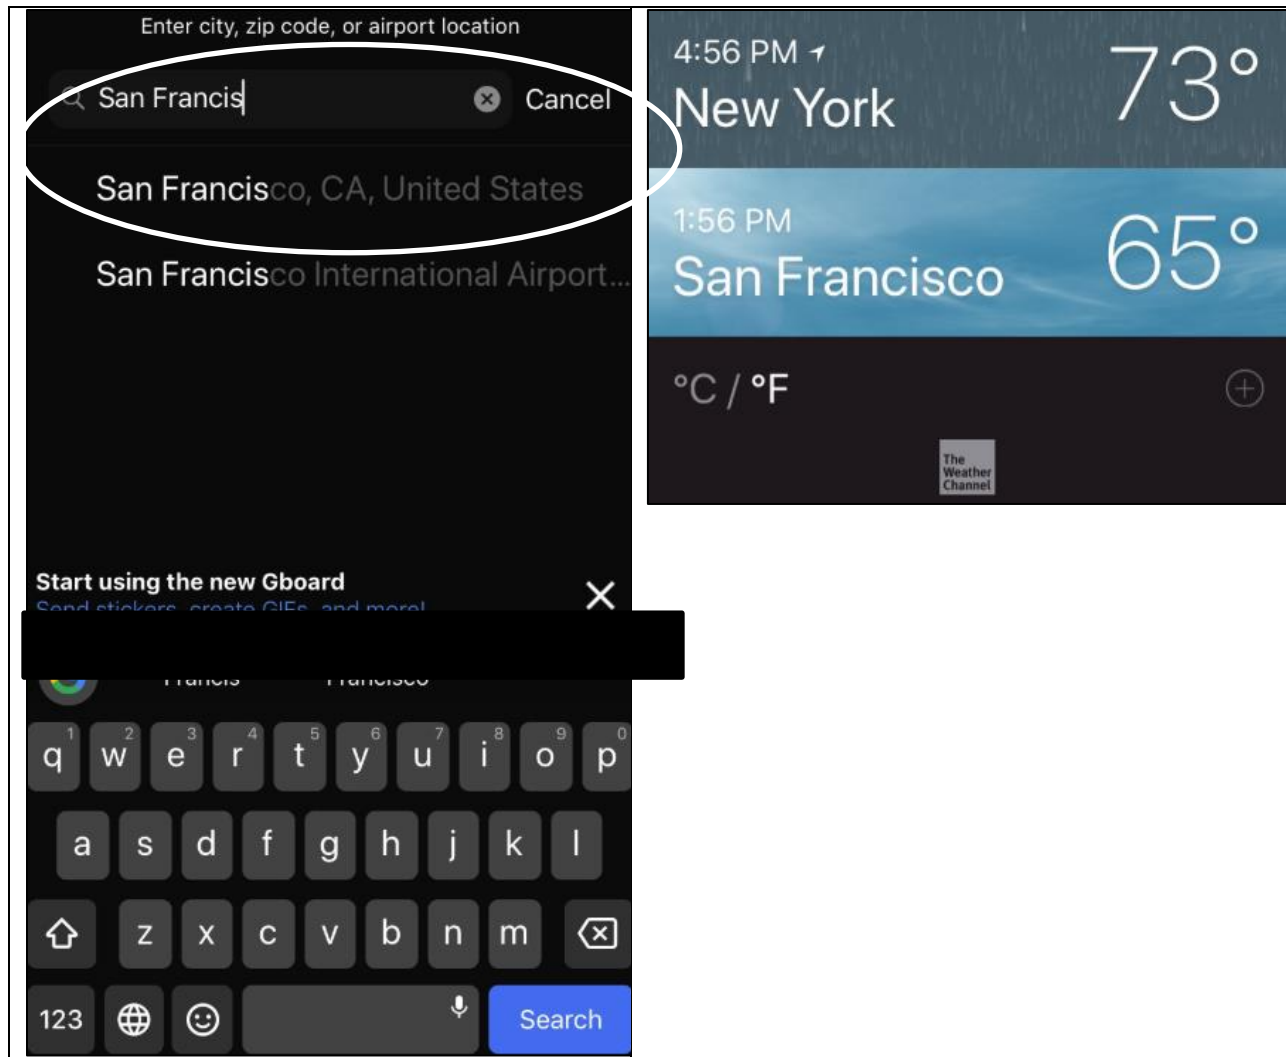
Enter city, zip code, or airport location

San Francis

Cancel

San Francisco, CA, United States

San Francisco International Airport...

Start using the new Gboard

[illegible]

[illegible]

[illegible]

q 1 w 2 e 3 r 4 t 5 y 6 u 7 i 8 o 9 p 0

a s d f g h j k l

z x c v b n m

123

Search

4:56 PM

New York

73°

1:56 PM

San Francisco

65°

°C / °F

The Weather Channel